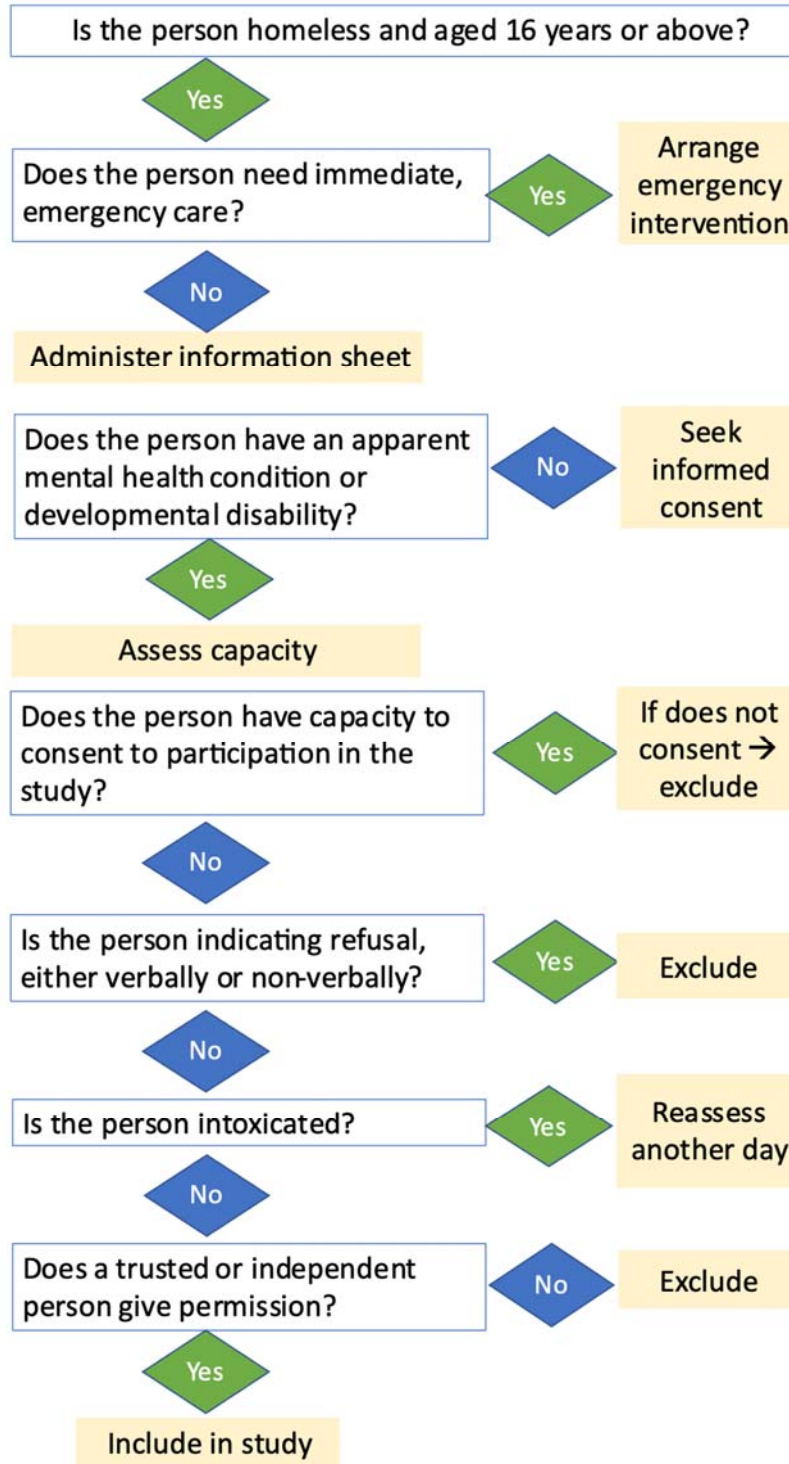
Is the person homeless and aged 16 years or above?

Yes

Does the person need immediate, emergency care?

Yes

Arrange emergency intervention

No

Administer information sheet

Does the person have an apparent mental health condition or developmental disability?

No

Seek informed consent

Yes

Assess capacity

Does the person have capacity to consent to participation in the study?

Yes

If does not consent → exclude

No

Is the person indicating refusal, either verbally or non-verbally?

Yes

Exclude

No

Is the person intoxicated?

Yes

Reassess another day

No

Does a trusted or independent person give permission?

No

Exclude

Yes

Include in study